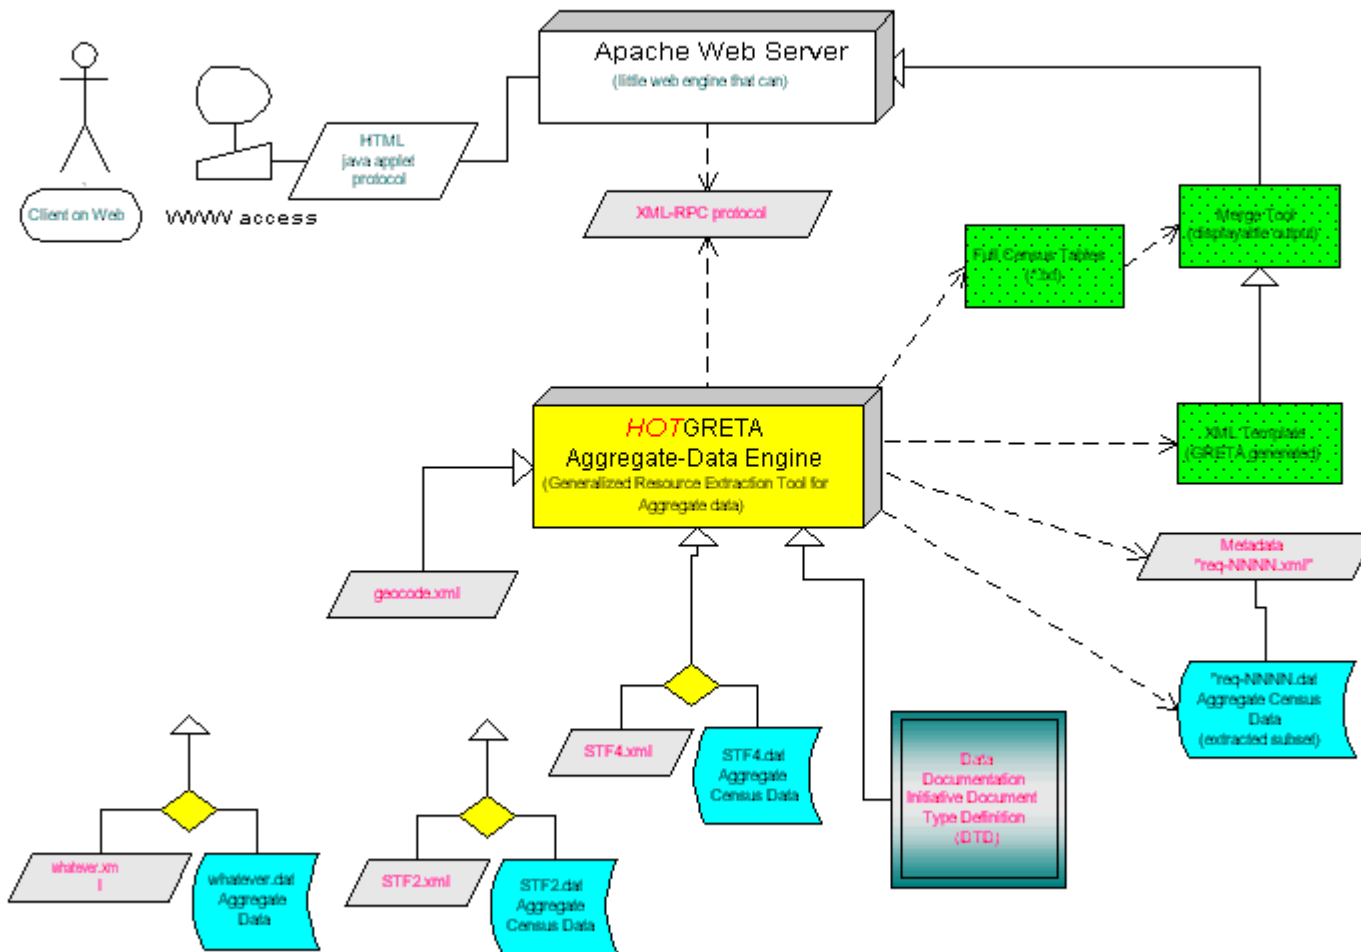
Apache Web Server
(little web engine that can)

Client on Web

WWW access

HTML
java applet
protocol

XML-RPC protocol

Full Census Tables
(*.txt)

Merge Tool
(display/file output)

HOTGRETA
Aggregate-Data Engine
(Generalized Resource Extraction Tool for Aggregate data)

XML Templates
(GRETA generated)

Metadata
"req-NNNN.xml"

"req-NNNN.dat
Aggregate Census
Data
(extracted subset)

geocode.xml

STF4.xml

STF4.dat
Aggregate
Census Data

Data
Documentation
Initiative Document
Type Definition
(DTD)

whatever.xm
l

whatever.dat
Aggregate
Data

STF2.xml

STF2.dat
Aggregate
Census Data